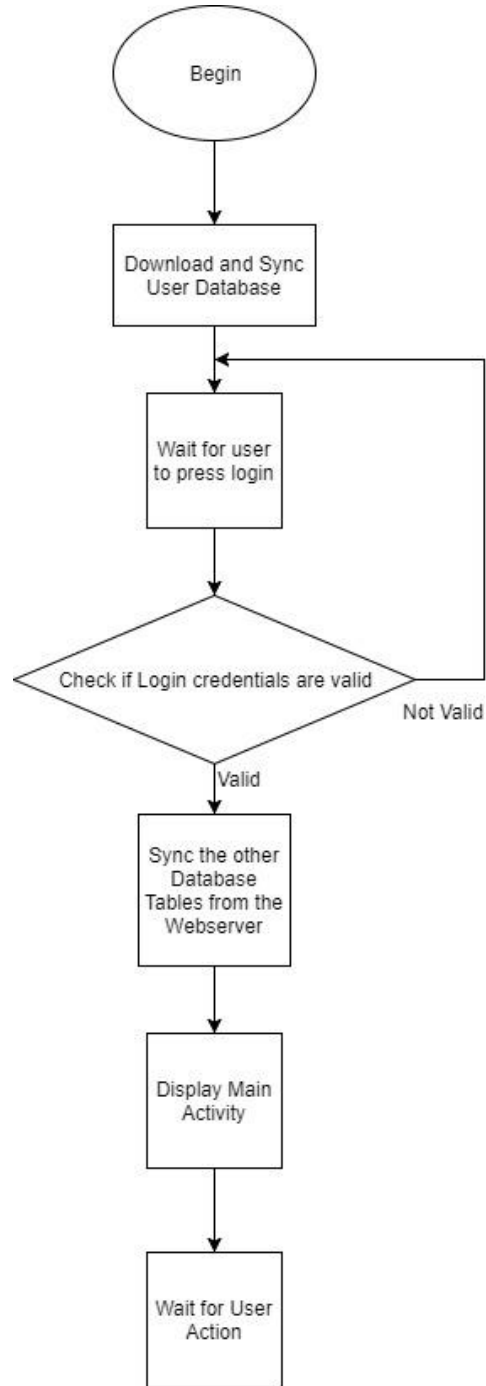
Begin

Download and Sync User Database

Wait for user to press login

Check if Login credentials are valid

Not Valid

Valid

Sync the other Database Tables from the Webserver

Display Main Activity

Wait for User Action